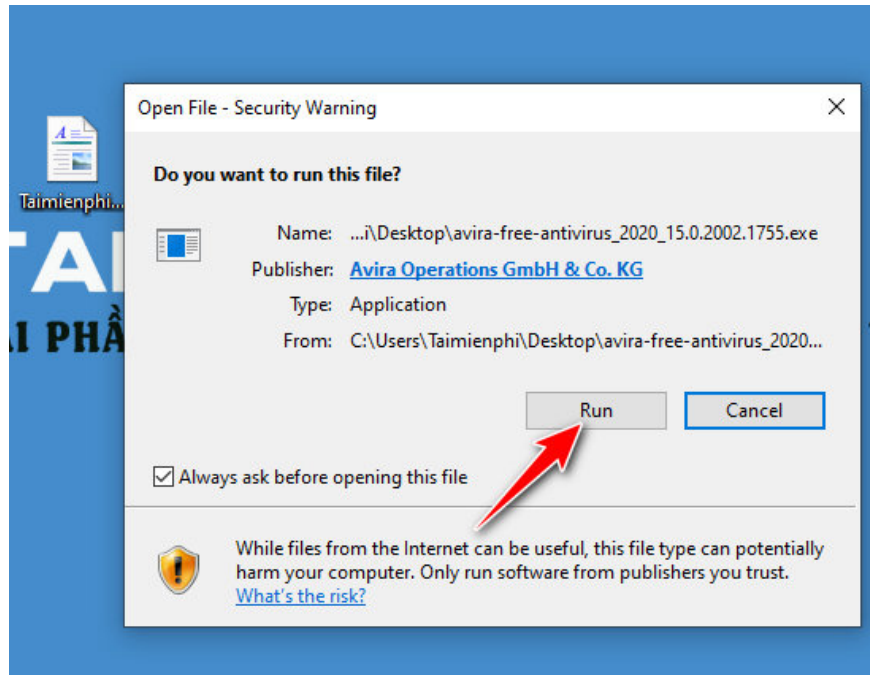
Taimienphi...

TAI

AI PHẦ

Open File - Security Warning

×

Do you want to run this file?

Name: ...i\Desktop\avira-free-antivirus_2020_15.0.2002.1755.exe

Publisher: Avira Operations GmbH & Co. KG

Type: Application

From: C:\Users\Taimienphi\Desktop\avira-free-antivirus_2020...

Run

Cancel

Always ask before opening this file

While files from the Internet can be useful, this file type can potentially harm your computer. Only run software from publishers you trust. What's the risk?